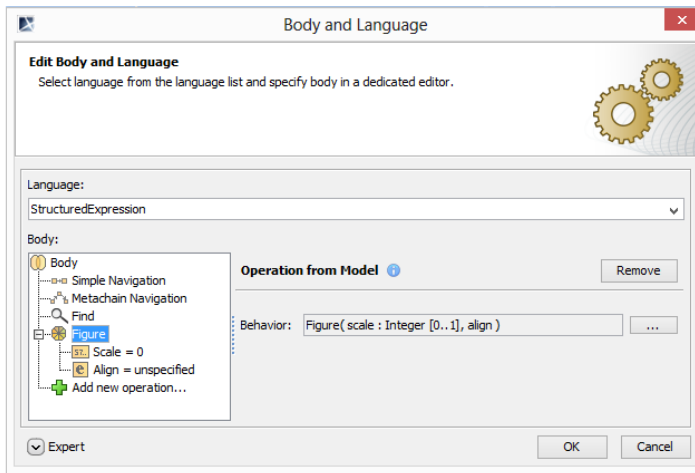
Body and Language

Edit Body and Language

Select language from the language list and specify body in a dedicated editor.

Language:

StructuredExpression

Body:

Body
Simple Navigation
Metachain Navigation
Find
Figure
Scale = 0
Align = unspecified
Add new operation...

Operation from Model

Remove

Behavior: Figure( scale : Integer [0..1], align )

...

Expert

OK

Cancel